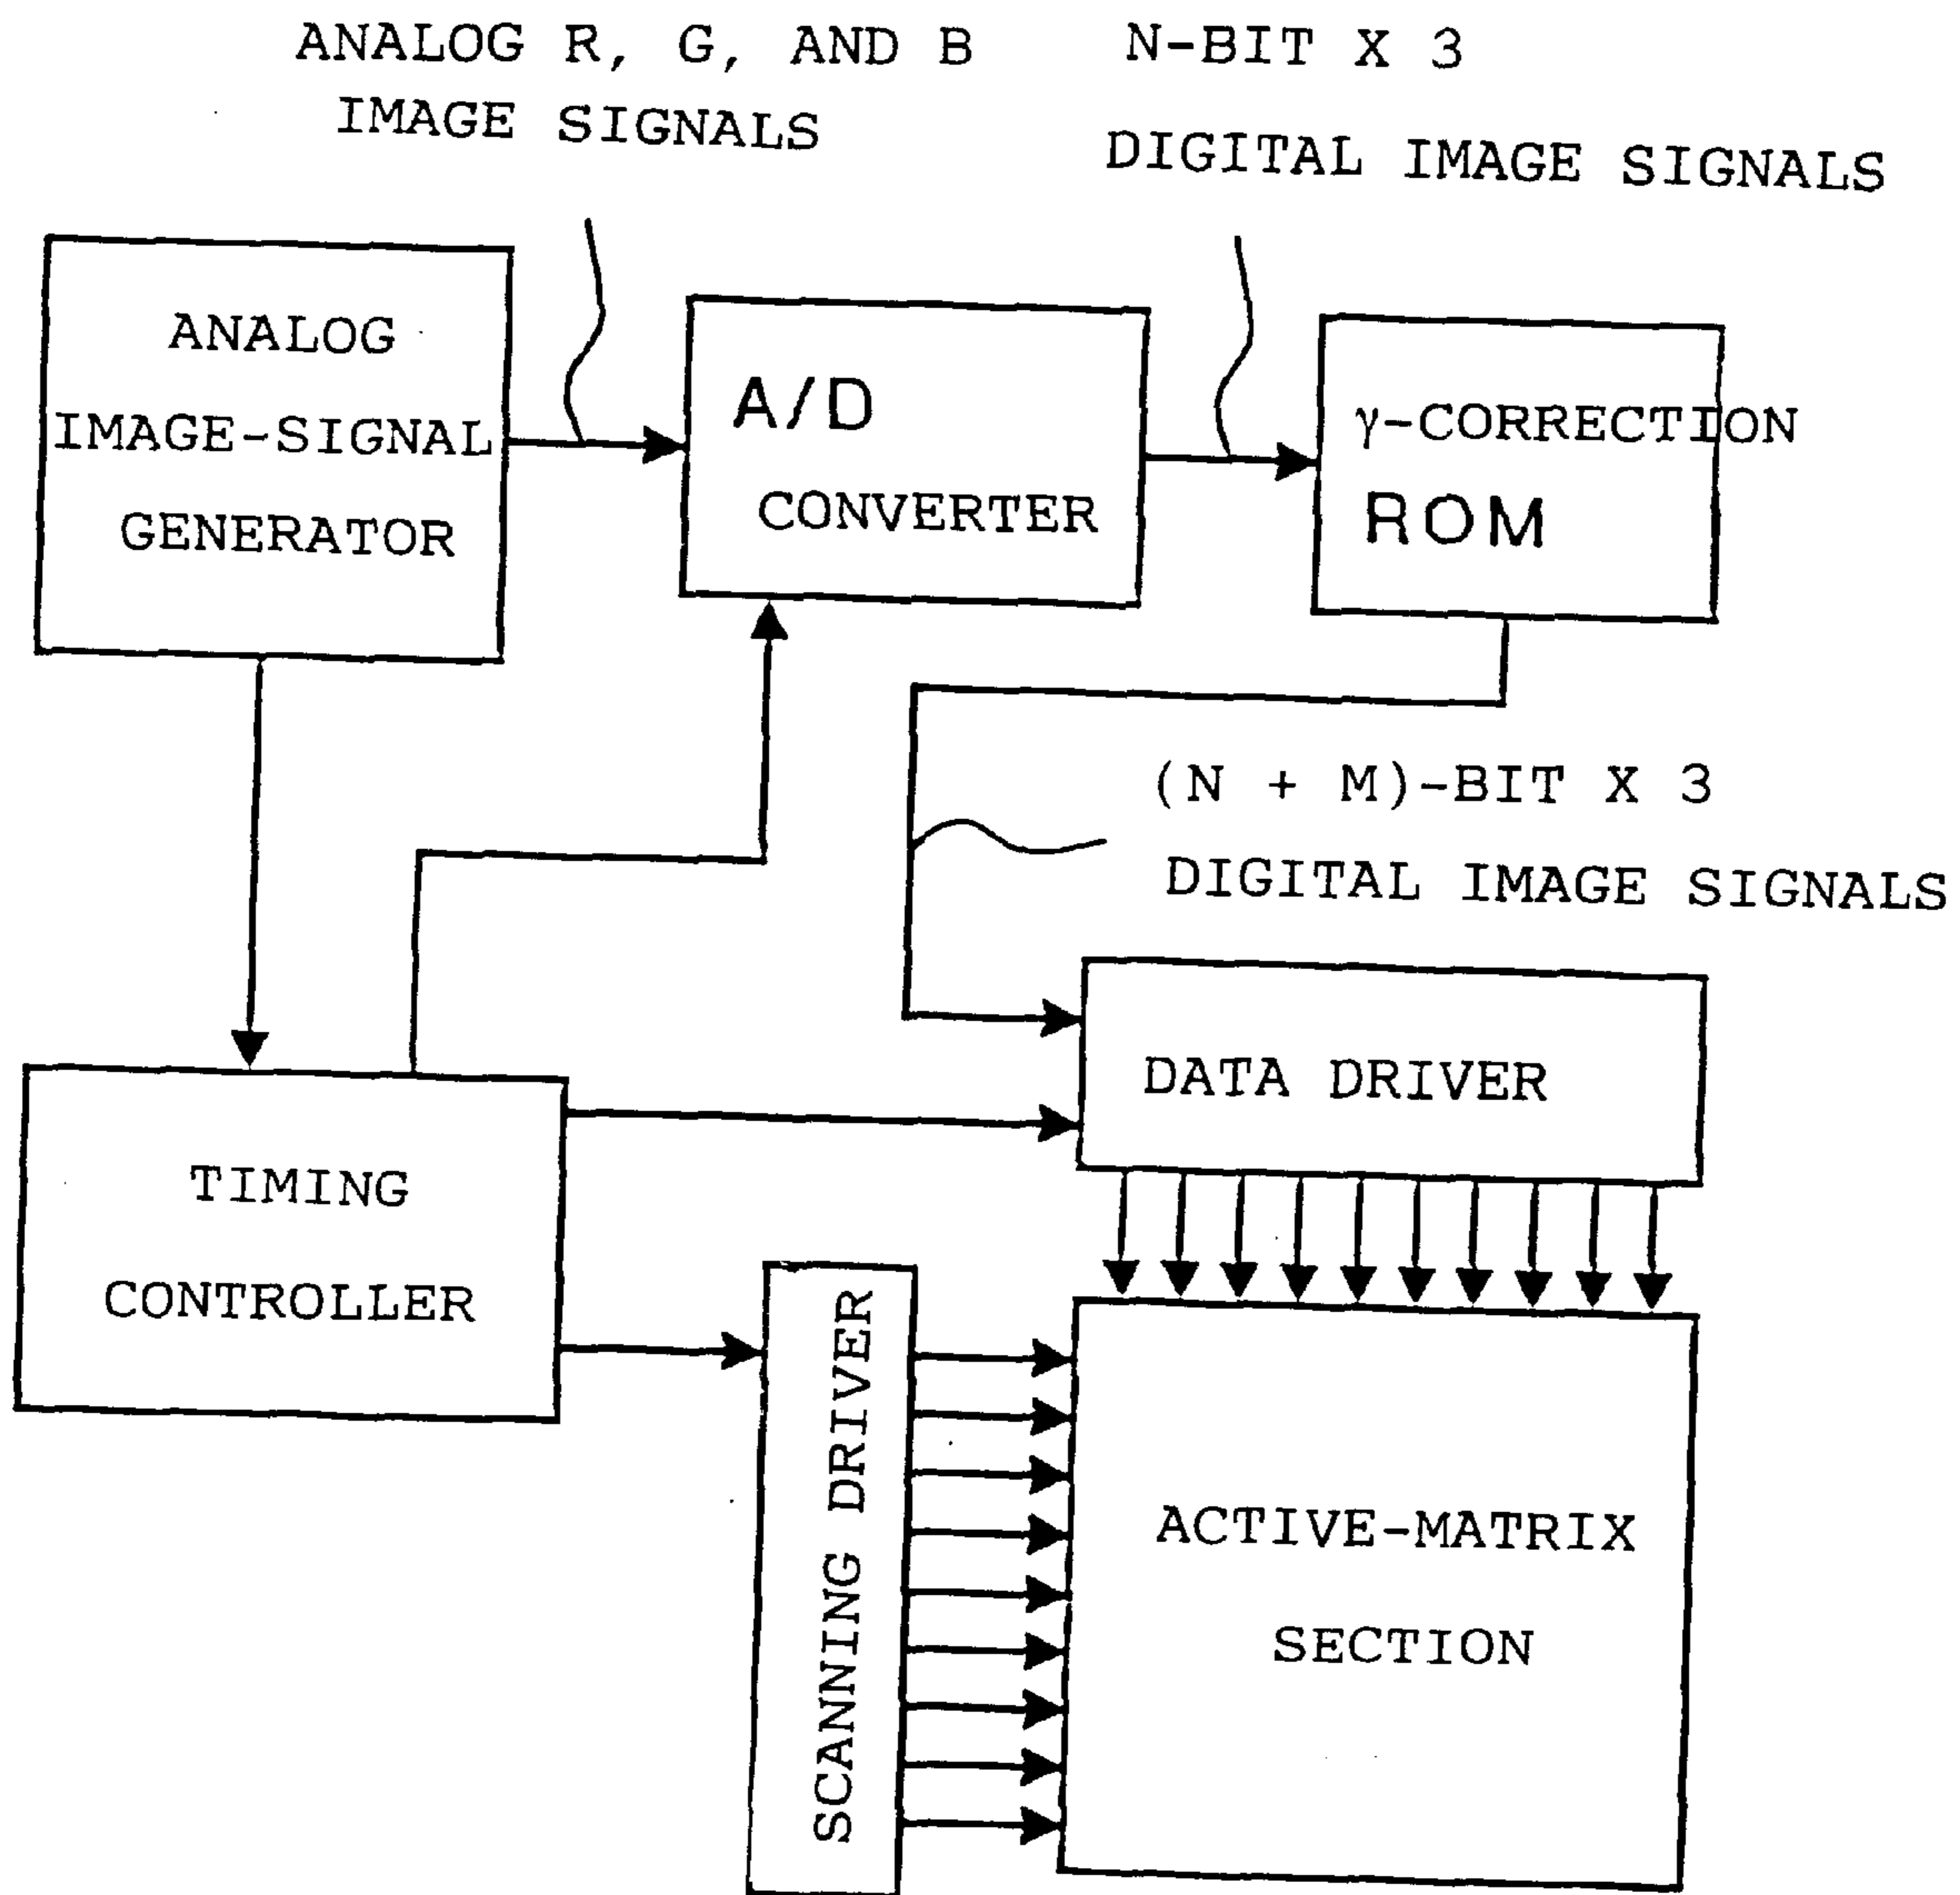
ANALOG R, G, AND B IMAGE SIGNALS

N-BIT X 3 DIGITAL IMAGE SIGNALS

ANALOG IMAGE-SIGNAL GENERATOR

A/D CONVERTER

$\gamma$-CORRECTION ROM

(N + M)-BIT X 3 DIGITAL IMAGE SIGNALS

DATA DRIVER

TIMING CONTROLLER

SCANNING DRIVER

ACTIVE-MATRIX SECTION